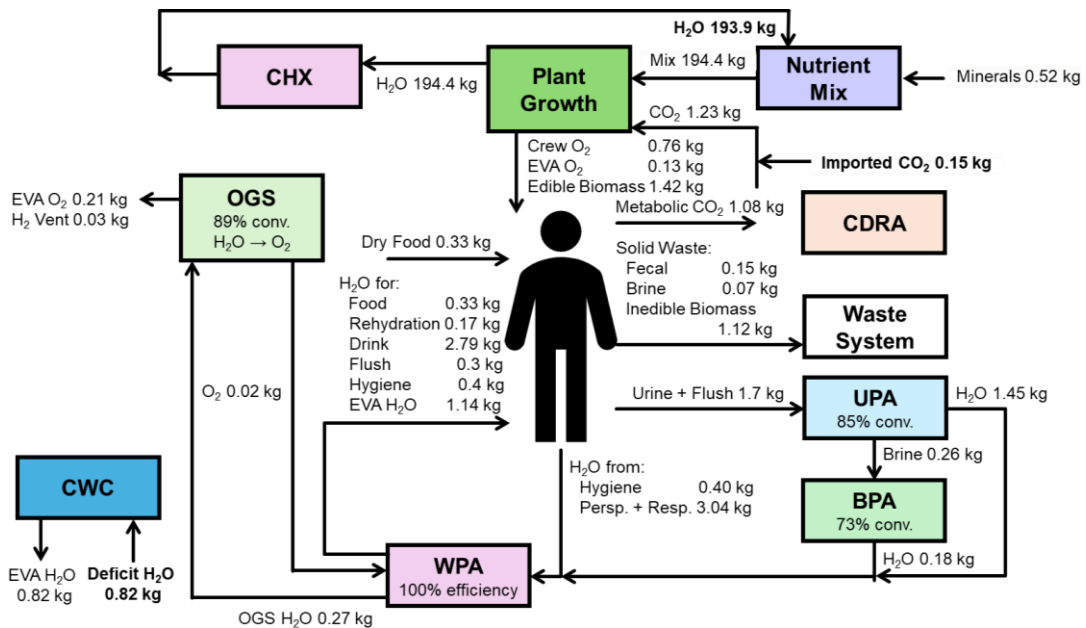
$H_2O$ 193.9 kg

CHX

$H_2O$ 194.4 kg

Plant Growth

Mix 194.4 kg

Nutrient Mix

Minerals 0.52 kg

$CO_2$ 1.23 kg

Crew $O_2$ 0.76 kg
EVA $O_2$ 0.13 kg
Edible Biomass 1.42 kg

Imported $CO_2$ 0.15 kg

EVA $O_2$ 0.21 kg
$H_2$ Vent 0.03 kg

OGS
89% conv.
$H_2O \rightarrow O_2$

Metabolic $CO_2$ 1.08 kg

CDRA

Dry Food 0.33 kg

Solid Waste:
Fecal 0.15 kg
Brine 0.07 kg
Inedible Biomass 1.12 kg

$H_2O$ for:
Food 0.33 kg
Rehydration 0.17 kg
Drink 2.79 kg
Flush 0.3 kg
Hygiene 0.4 kg
EVA $H_2O$ 1.14 kg

Waste System

$O_2$ 0.02 kg

Urine + Flush 1.7 kg

UPA
85% conv.

$H_2O$ 1.45 kg

Brine 0.26 kg

CWC

$H_2O$ from:
Hygiene 0.40 kg
Persp. + Resp. 3.04 kg

BPA
73% conv.

EVA $H_2O$ 0.82 kg

Deficit $H_2O$ 0.82 kg

WPA
100% efficiency

$H_2O$ 0.18 kg

OGS $H_2O$ 0.27 kg